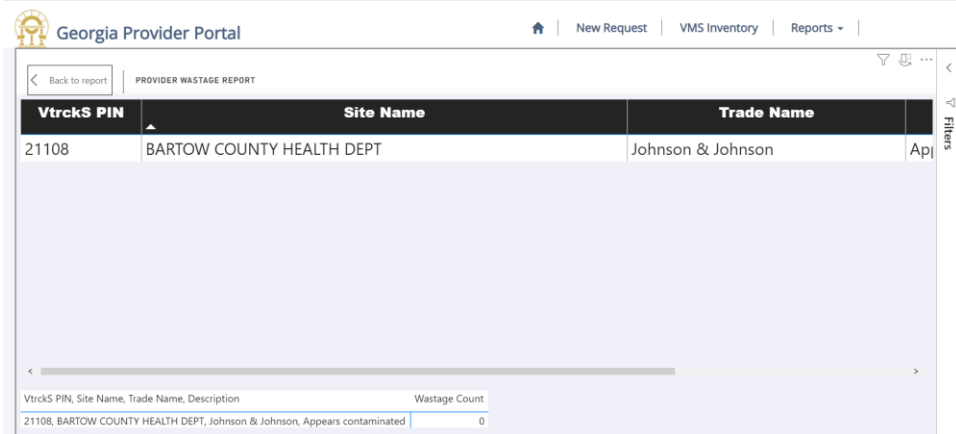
Georgia Provider Portal

New Request | VMS Inventory | Reports

Back to report | PROVIDER WASTAGE REPORT

| VtrckS PIN | Site Name | Trade Name | |
|---|---|---|---|
| 21108 | BARTOW COUNTY HEALTH DEPT | Johnson & Johnson | Ap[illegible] |

Filters

| VtrckS PIN, Site Name, Trade Name, Description | Wastage Count |
|---|---|
| 21108, BARTOW COUNTY HEALTH DEPT, Johnson & Johnson, Appears contaminated | 0 |